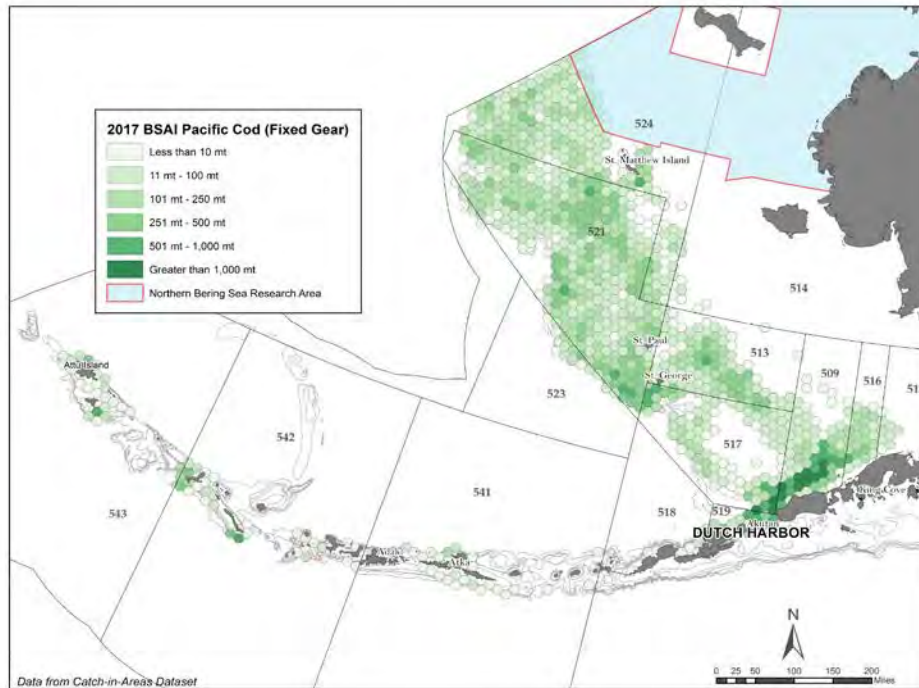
2017 BSAI Pacific Cod (Fixed Gear)
Less than 10 mt
11 mt - 100 mt
101 mt - 250 mt
251 mt - 500 mt
501 mt - 1,000 mt
Greater than 1,000 mt
Northern Bering Sea Research Area

524
St. Matthew Island
521
514
St. Paul
513
St. George
509
516
51
523
517
Attu Island
542
541
543
518
519
Akutan
King Cove
DUTCH HARBOR
Adak
Atka
N
0 25 50 100 150 200 Miles
Data from Catch-in-Areas Dataset